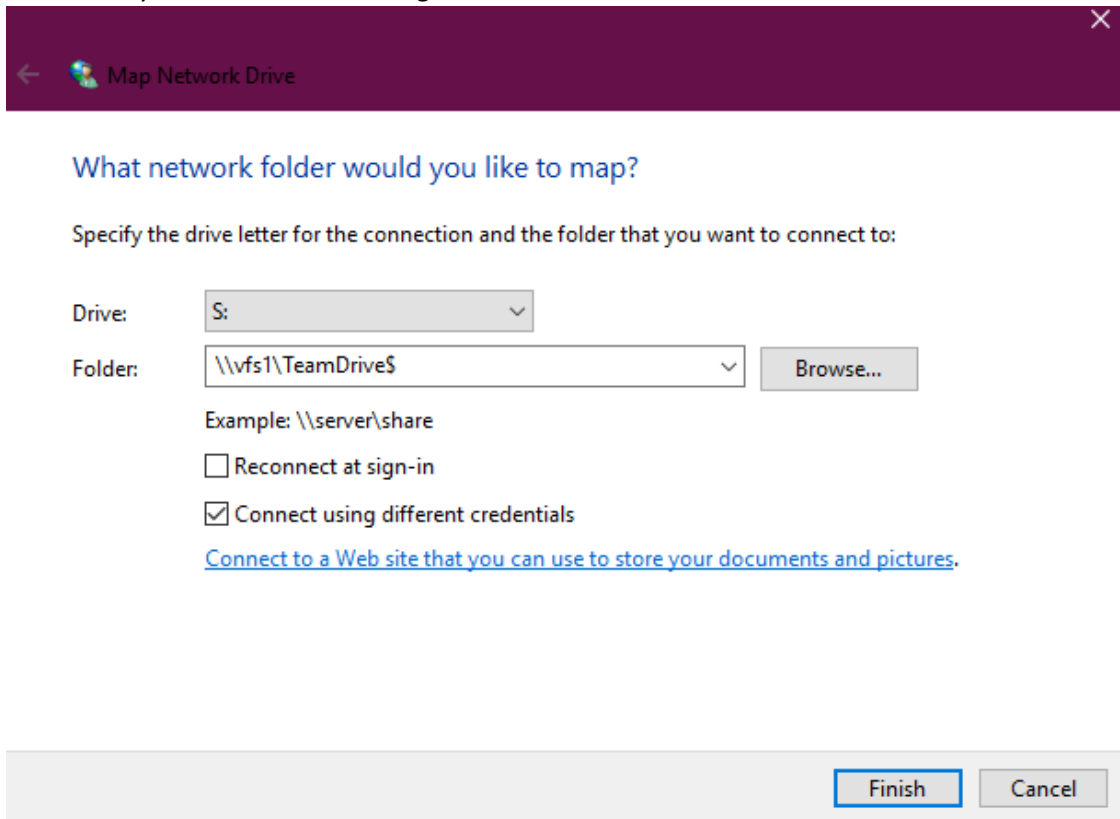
Map Network Drive

What network folder would you like to map?

Specify the drive letter for the connection and the folder that you want to connect to:

Drive: S:

Folder: \\vfs1\TeamDrive$ Browse...

Example: \\server\share

Reconnect at sign-in

Connect using different credentials

Connect to a Web site that you can use to store your documents and pictures.

Finish Cancel